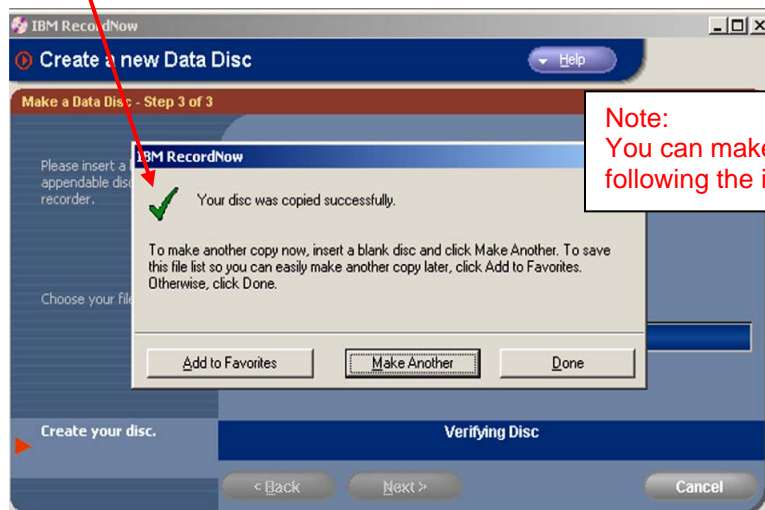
IBM RecordNow

Create a new Data Disc

Help

Make a Data Disc - Step 3 of 3

Note:
You can make
following the i

Please insert a
appendable disc
recorder.

IBM RecordNow

Your disc was copied successfully.

To make another copy now, insert a blank disc and click Make Another. To save this file list so you can easily make another copy later, click Add to Favorites. Otherwise, click Done.

Choose your file

Add to Favorites

Make Another

Done

Create your disc.

Verifying Disc

< Back

Next >

Cancel